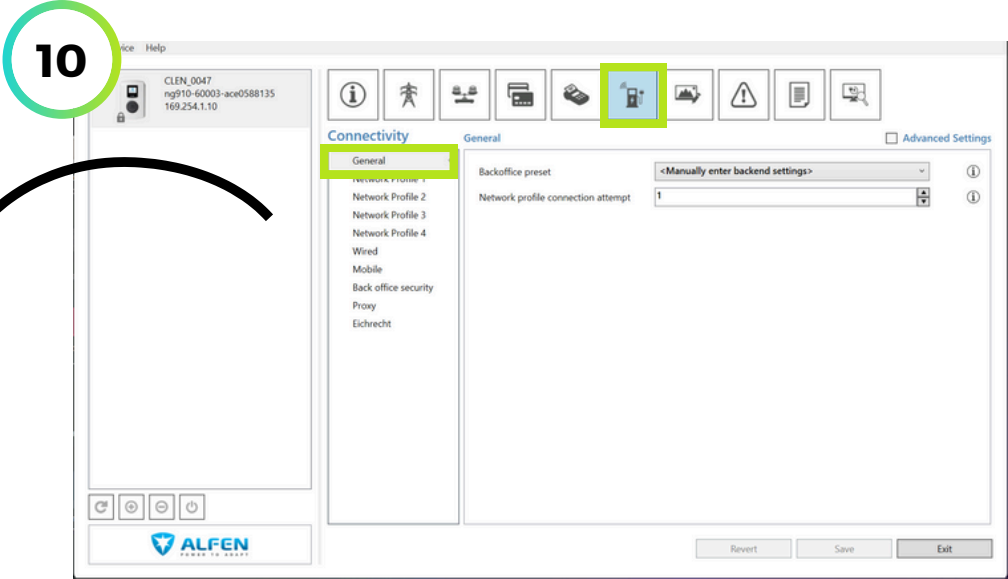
10

vice Help

CLEN_0047
ng910-60003-ace0588135
169.254.1.10

Connectivity

General

General
Network Profile 1
Network Profile 2
Network Profile 3
Network Profile 4
Wired
Mobile
Back office security
Proxy
Eichrecht

Advanced Settings

Backoffice preset
<Manually enter backend settings>

Network profile connection attempt
1

ALFEN
POWER TO ADAPT

Revert
Save
Exit